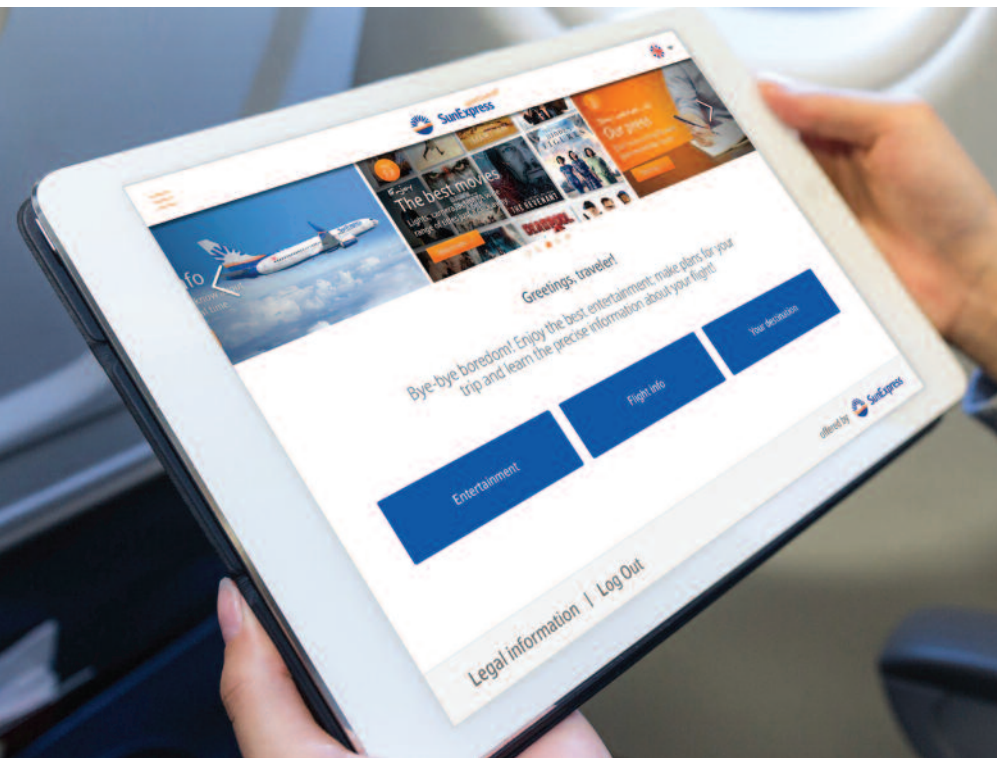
SunExpress

Enjoy
The best movies

Our press

THE REVENANT

nfo

Greetings, traveler!

Bye-bye boredom! Enjoy the best entertainment, make plans for your trip and learn the precise information about your flight!

Your destination

Flight info

Entertainment

offered by SunExpress

Legal information | Log Out